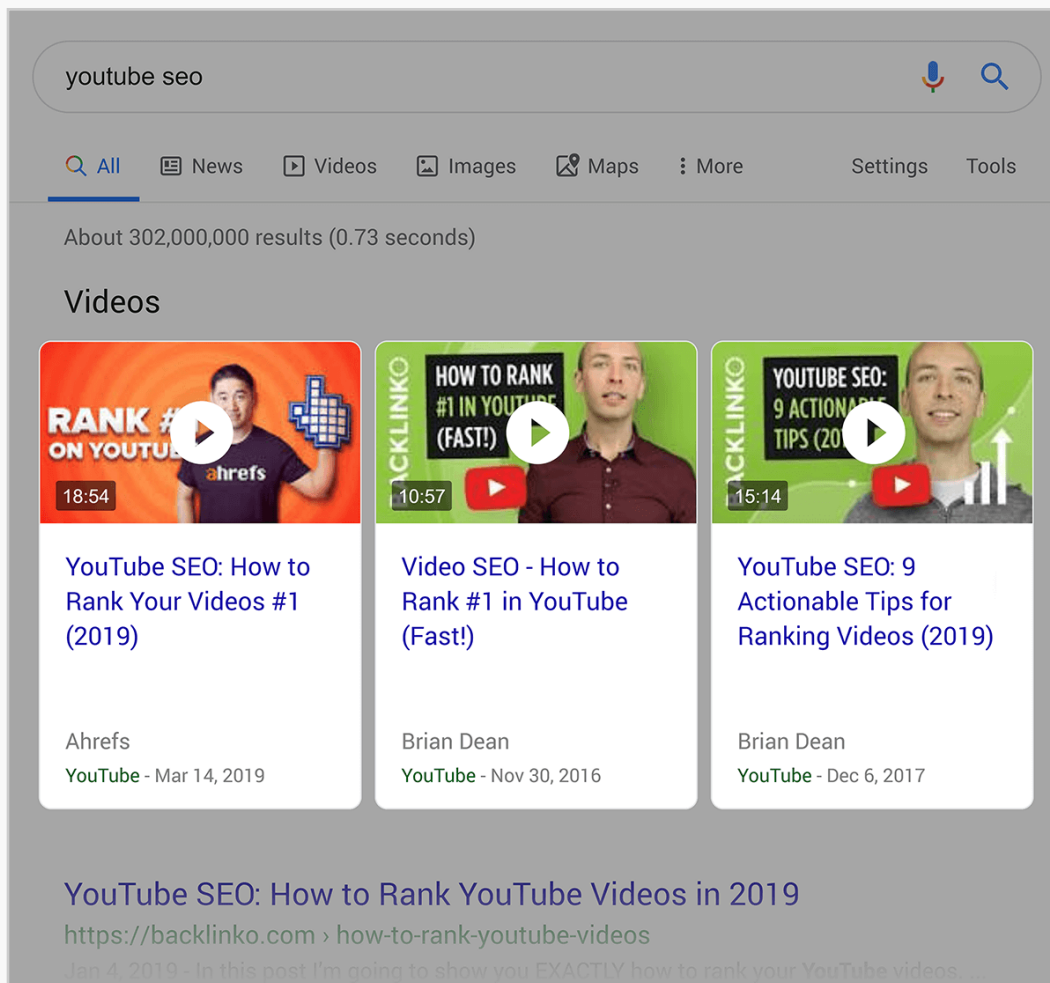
youtube seo

All News Videos Images Maps More Settings Tools

About 302,000,000 results (0.73 seconds)

Videos

RANK # ON YOUTU ahrefs 18:54

YouTube SEO: How to Rank Your Videos #1 (2019)

Ahrefs
YouTube - Mar 14, 2019

BACKLINKO HOW TO RANK #1 IN YOUTU (FAST!) 10:57

Video SEO - How to Rank #1 in YouTube (Fast!)

Brian Dean
YouTube - Nov 30, 2016

BACKLINKO YOUTUBE SEO: 9 ACTIONA TIPS (20 15:14

YouTube SEO: 9 Actionable Tips for Ranking Videos (2019)

Brian Dean
YouTube - Dec 6, 2017

YouTube SEO: How to Rank YouTube Videos in 2019
https://backlinko.com › how-to-rank-youtube-videos
Jan 4, 2019 - In this post I'm going to show you EXACTLY how to rank your YouTube videos. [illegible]